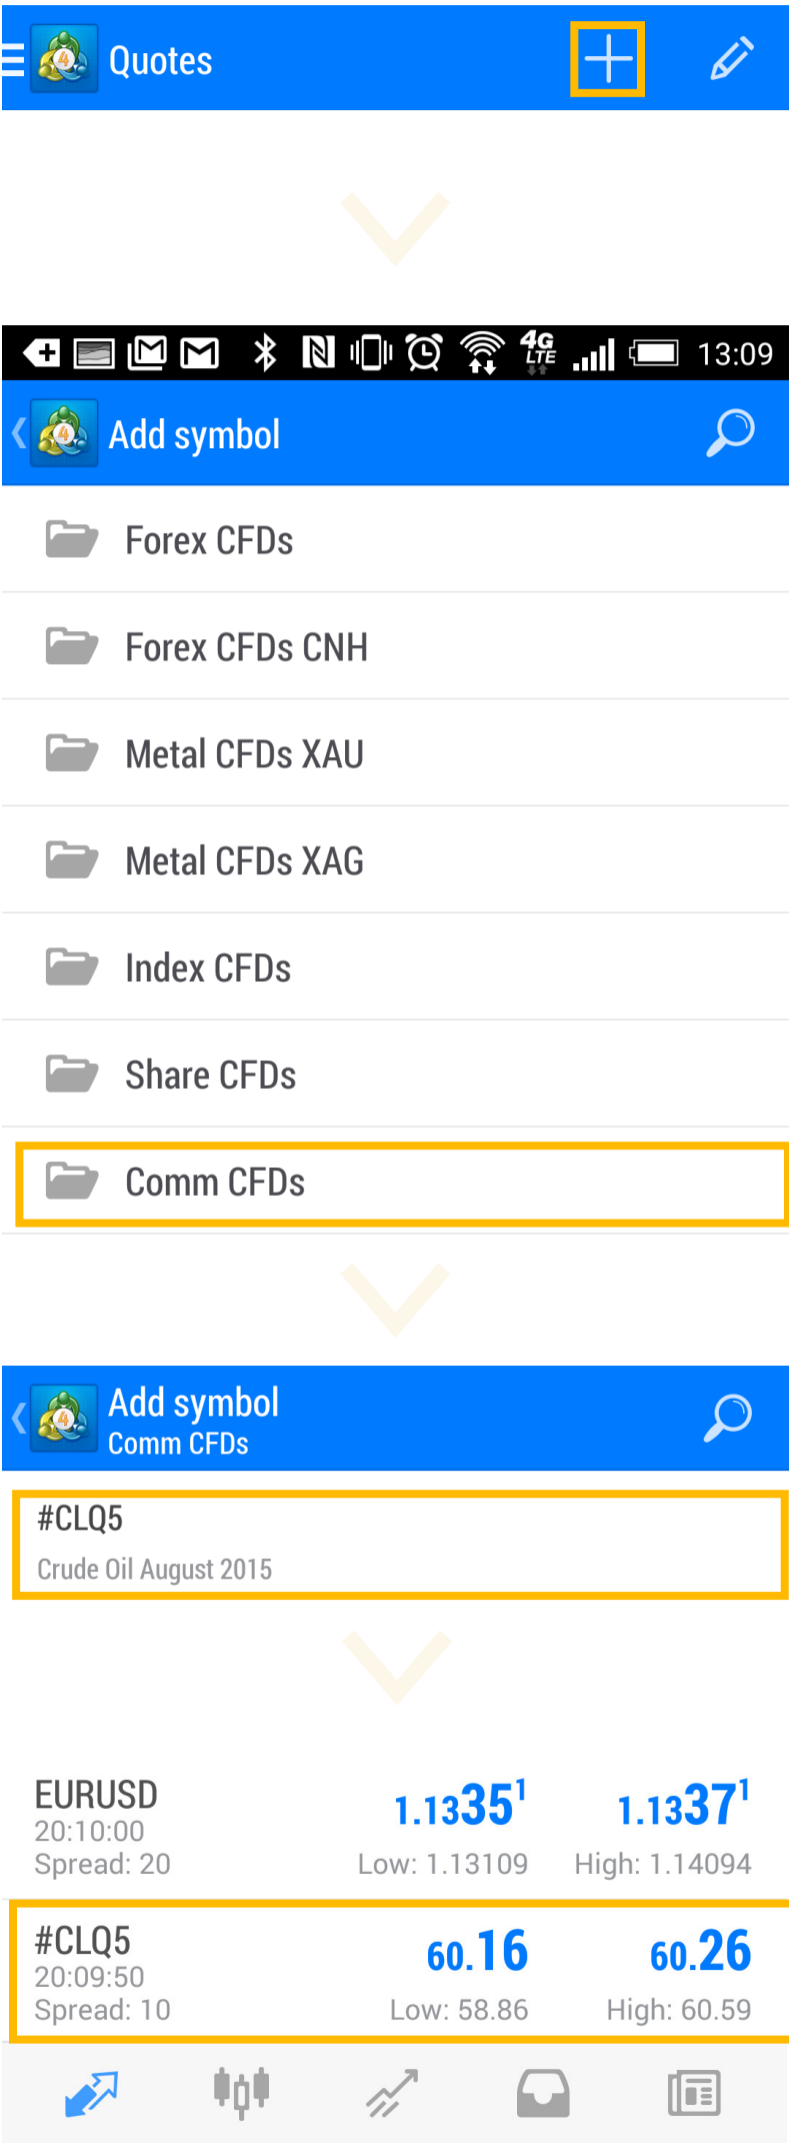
Quotes

4G LTE 13:09

Add symbol

Forex CFDs

Forex CFDs CNH

Metal CFDs XAU

Metal CFDs XAG

Index CFDs

Share CFDs

Comm CFDs

Add symbol
Comm CFDs

#CLQ5
Crude Oil August 2015

EURUSD
20:10:00
Spread: 20

1.13351
Low: 1.13109

1.13371
High: 1.14094

#CLQ5
20:09:50
Spread: 10

60.16
Low: 58.86

60.26
High: 60.59